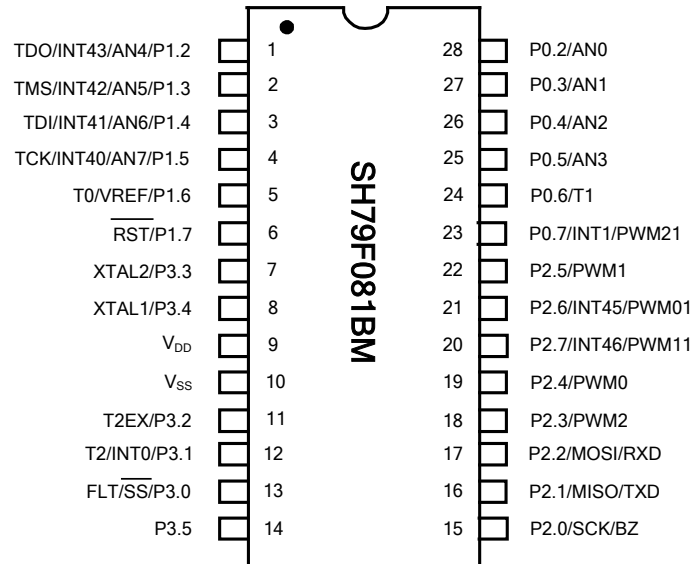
TDO/INT43/AN4/P1.2 1
TMS/INT42/AN5/P1.3 2
TDI/INT41/AN6/P1.4 3
TCK/INT40/AN7/P1.5 4
T0/VREF/P1.6 5
$\overline{RST}$/P1.7 6
XTAL2/P3.3 7
XTAL1/P3.4 8
$V_{DD}$ 9
$V_{SS}$ 10
T2EX/P3.2 11
T2/INT0/P3.1 12
FLT/$\overline{SS}$/P3.0 13
P3.5 14

SH79F081BM

28 P0.2/AN0
27 P0.3/AN1
26 P0.4/AN2
25 P0.5/AN3
24 P0.6/T1
23 P0.7/INT1/PWM21
22 P2.5/PWM1
21 P2.6/INT45/PWM01
20 P2.7/INT46/PWM11
19 P2.4/PWM0
18 P2.3/PWM2
17 P2.2/MOSI/RXD
16 P2.1/MISO/TXD
15 P2.0/SCK/BZ